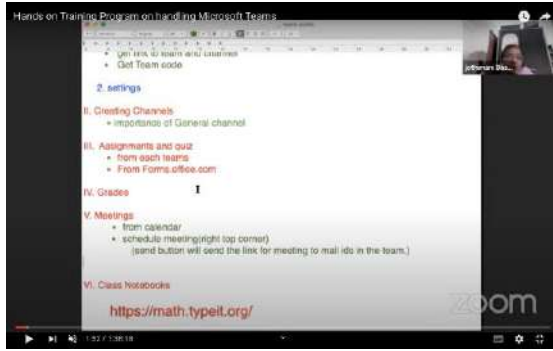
Hands on Training Program on handling Microsoft Teams

• get link of team and channel
• Get Team code

2. settings

II. Creating Channels
• importance of General channel

III. Assignments and quiz
• from each teams
• From Forms.office.com

IV. Grades

V. Meetings
• from calendar
• schedule meeting(right top corner)
(send button will send the link for meeting to mail ids in the team.)

VI. Class Notebooks

https://math.typeit.org/

zoom

Jothiram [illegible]

1:52 / 1:38:18